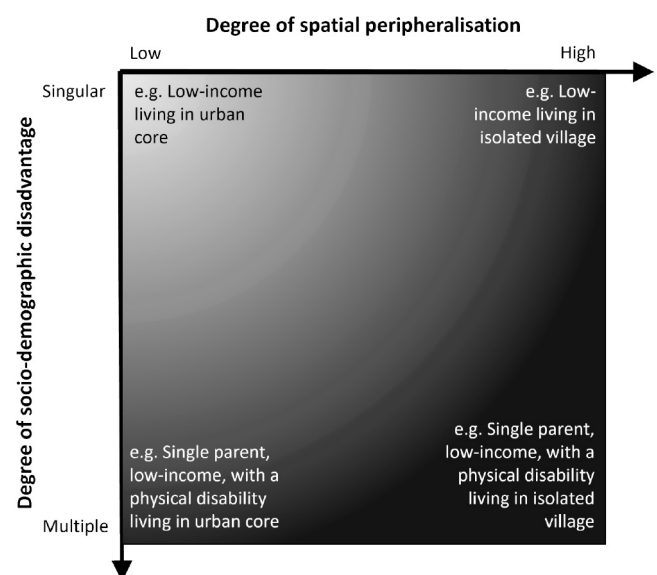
Degree of spatial peripheralisation

Low

High

Degree of socio-demographic disadvantage

Singular

Multiple

e.g. Low-income living in urban core

e.g. Low-income living in isolated village

e.g. Single parent, low-income, with a physical disability living in urban core

e.g. Single parent, low-income, with a physical disability living in isolated village